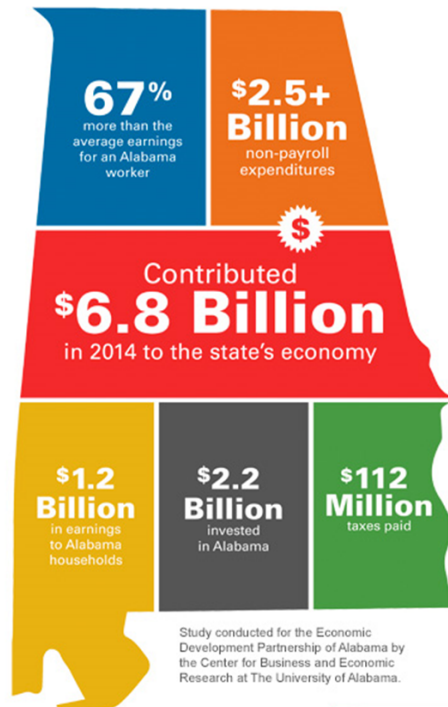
67%
more than the average earnings for an Alabama worker

$2.5+ Billion
non-payroll expenditures

$

Contributed
$6.8 Billion
in 2014 to the state's economy

$1.2 Billion
in earnings to Alabama households

$2.2 Billion
invested in Alabama

$112 Million
taxes paid

Study conducted for the Economic Development Partnership of Alabama by the Center for Business and Economic Research at The University of Alabama.